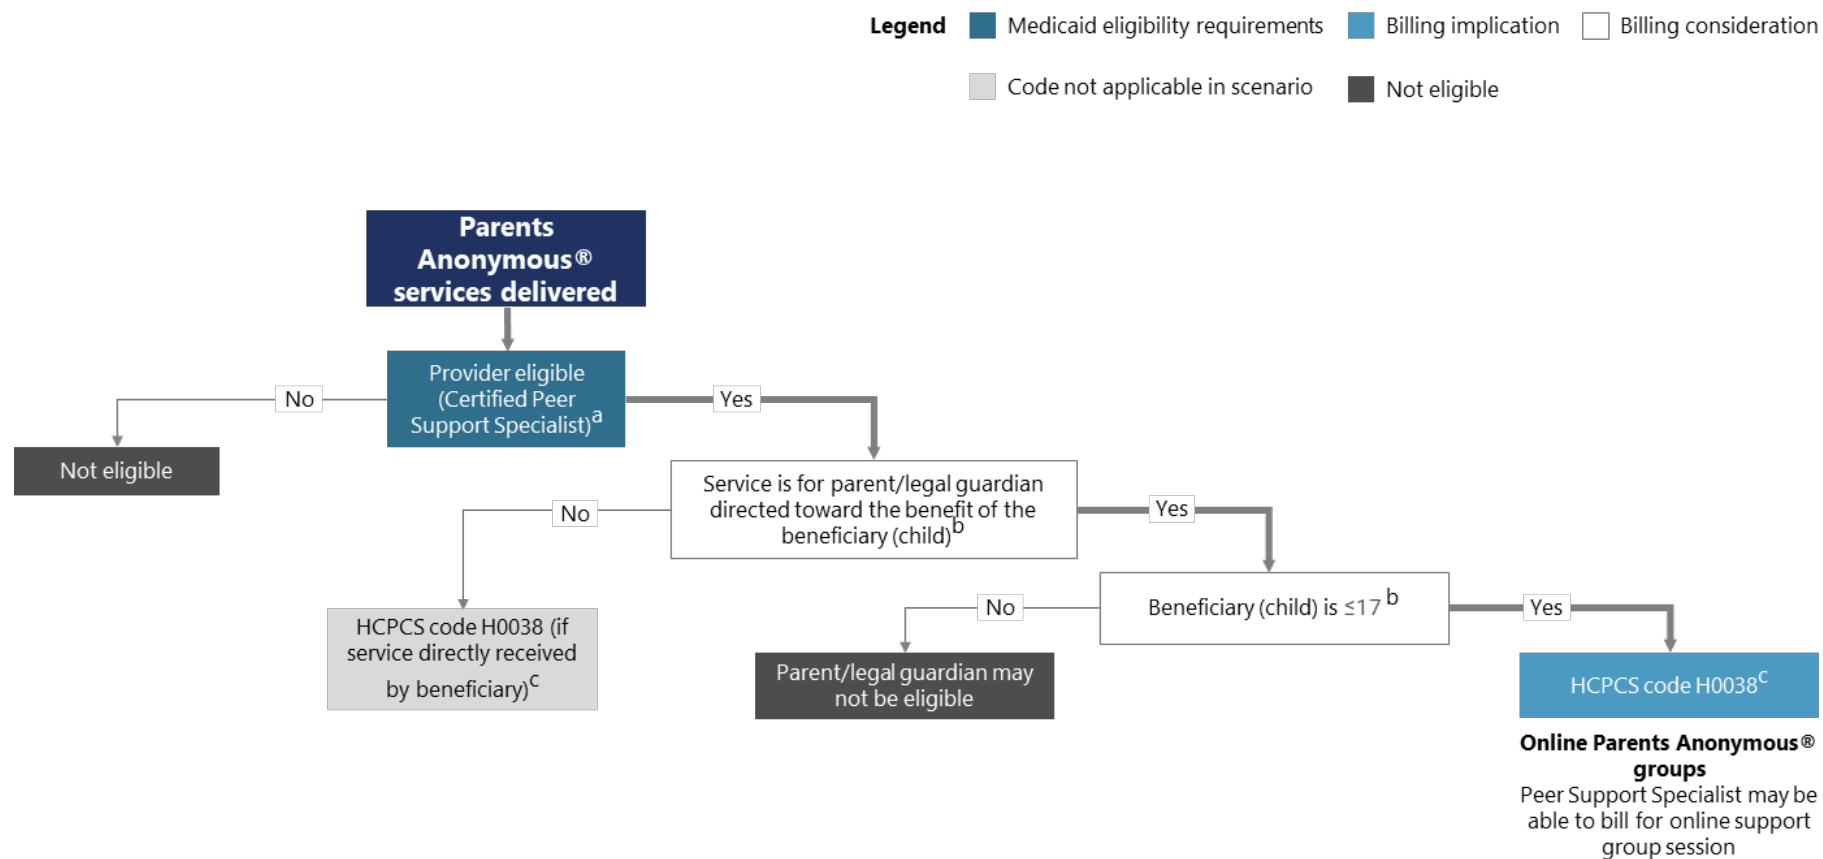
Legend Medicaid eligibility requirements Billing implication Billing consideration

Code not applicable in scenario Not eligible

Parents Anonymous® services delivered

Provider eligible (Certified Peer Support Specialist)$^{a}$

No

Not eligible

Yes

Service is for parent/legal guardian directed toward the benefit of the beneficiary (child)$^{b}$

No

HCPCS code H0038 (if service directly received by beneficiary)$^{c}$

Yes

Beneficiary (child) is ≤17 $^{b}$

No

Parent/legal guardian may not be eligible

Yes

HCPCS code H0038$^{c}$

Online Parents Anonymous® groups
Peer Support Specialist may be able to bill for online support group session